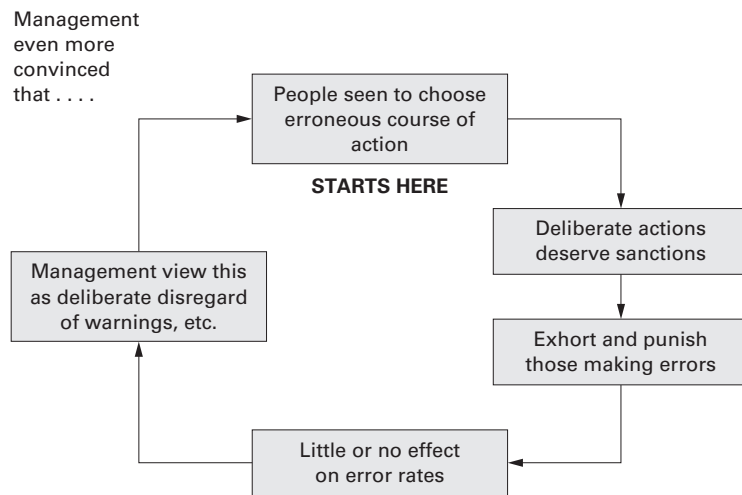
Management even more convinced that . . . .

People seen to choose erroneous course of action

STARTS HERE

Deliberate actions deserve sanctions

Exhort and punish those making errors

Little or no effect on error rates

Management view this as deliberate disregard of warnings, etc.